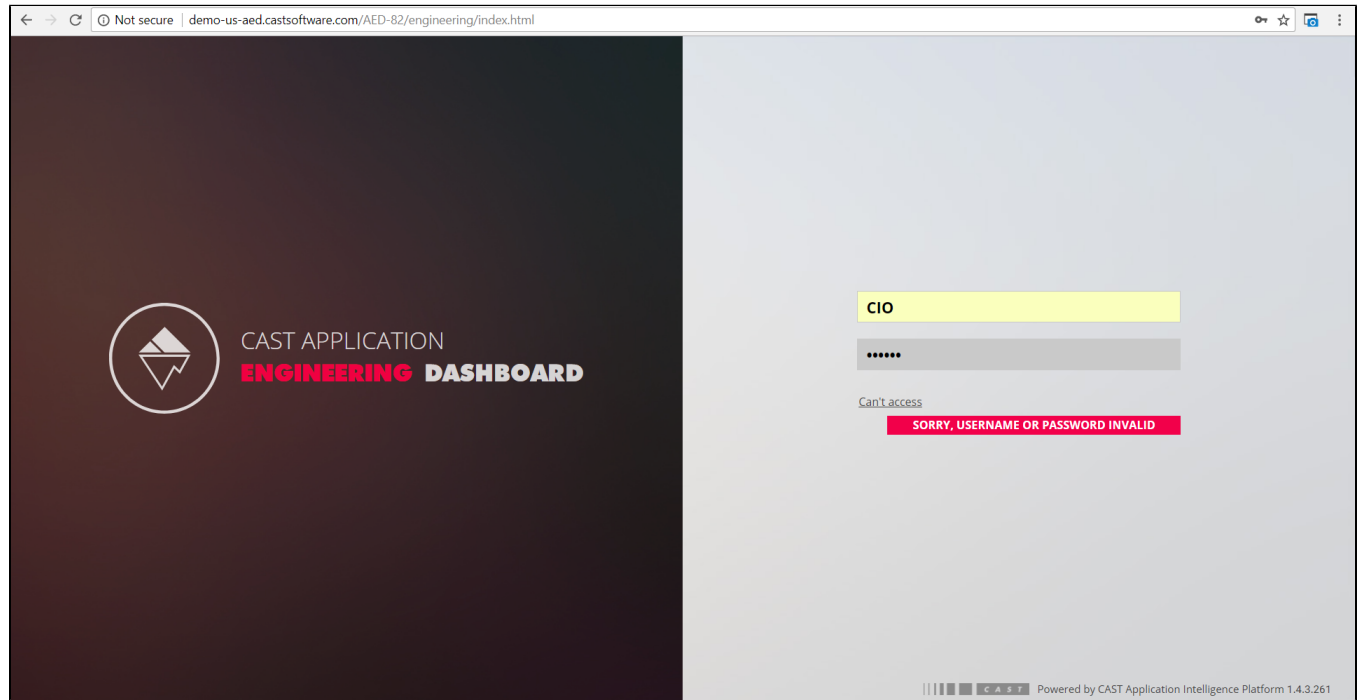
Not secure | demo-us-aed.castsoftware.com/AED-82/engineering/index.html

CAST APPLICATION
ENGINEERING DASHBOARD

CIO

••••••

Can't access

SORRY, USERNAME OR PASSWORD INVALID

CAST Powered by CAST Application Intelligence Platform 1.4.3.261